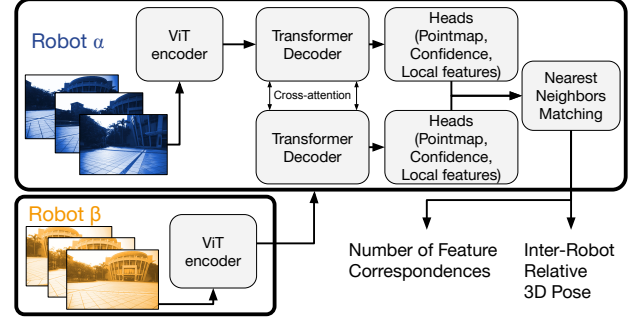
Robot α

ViT encoder

Transformer Decoder

Heads (Pointmap, Confidence, Local features)

Cross-attention

Transformer Decoder

Heads (Pointmap, Confidence, Local features)

Nearest Neighbors Matching

Robot β

ViT encoder

Number of Feature Correspondences

Inter-Robot Relative 3D Pose